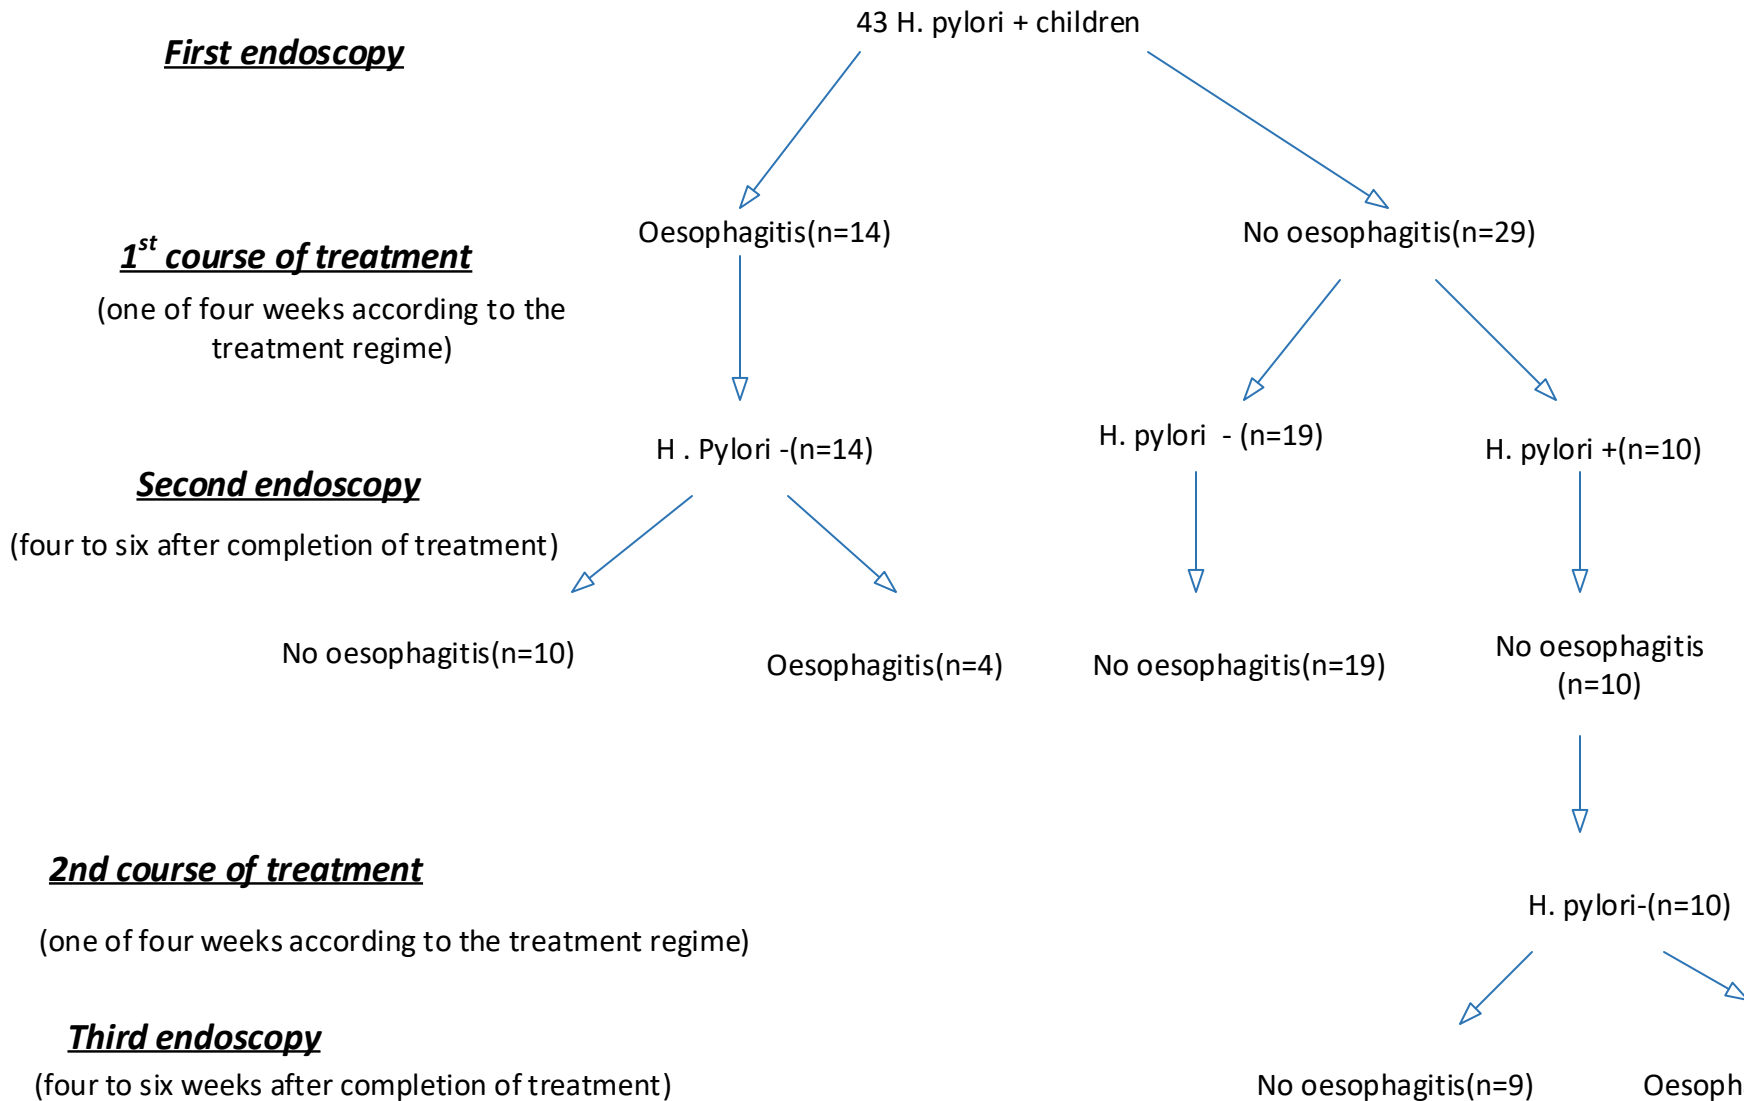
First endoscopy

43 H. pylori + children

Oesophagitis(n=14)

No oesophagitis(n=29)

$1^{st}$ course of treatment

(one of four weeks according to the treatment regime)

H . Pylori -(n=14)

H. pylori - (n=19)

H. pylori +(n=10)

Second endoscopy

(four to six after completion of treatment)

No oesophagitis(n=10)

Oesophagitis(n=4)

No oesophagitis(n=19)

No oesophagitis (n=10)

2nd course of treatment

(one of four weeks according to the treatment regime)

H. pylori-(n=10)

Third endoscopy

(four to six weeks after completion of treatment)

No oesophagitis(n=9)

Oesoph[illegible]